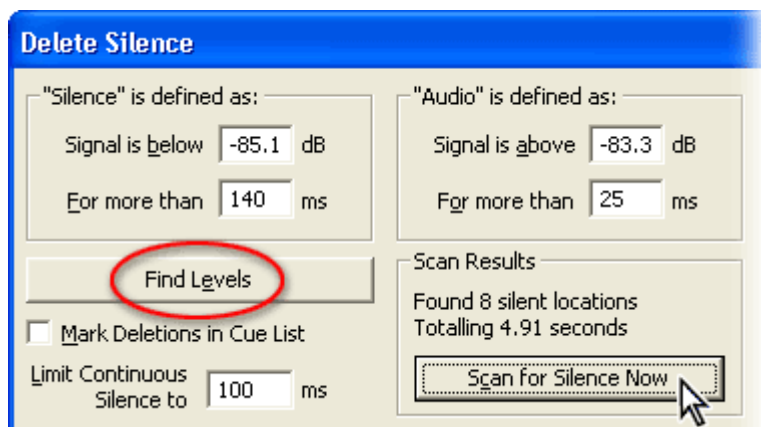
Delete Silence

"Silence" is defined as:

Signal is below -85.1 dB

For more than 140 ms

"Audio" is defined as:

Signal is above -83.3 dB

For more than 25 ms

Find Levels

Mark Deletions in Cue List

Limit Continuous Silence to 100 ms

Scan Results

Found 8 silent locations
Totalling 4.91 seconds

Scan for Silence Now